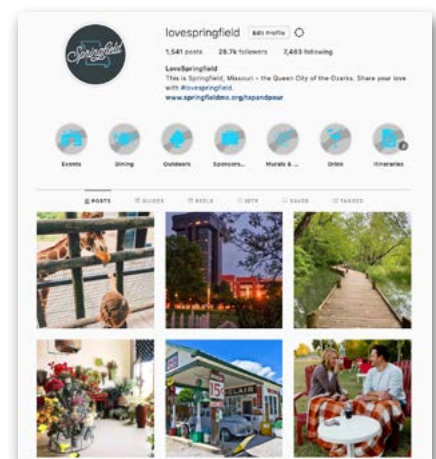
Springfield

lovespringfield Edit Profile

1,541 posts 26.7k followers 2,463 following

LoveSpringfield
This is Springfield, Missouri – the Queen City of the Ozarks. Share your love with #lovespringfield.
www.springfieldmo.org/tapandpour

Events Dining Outdoors Sponsors... Murals & ... Drink Itineraries

POSTS GUIDES REELS IGTV SAVED TAGGED